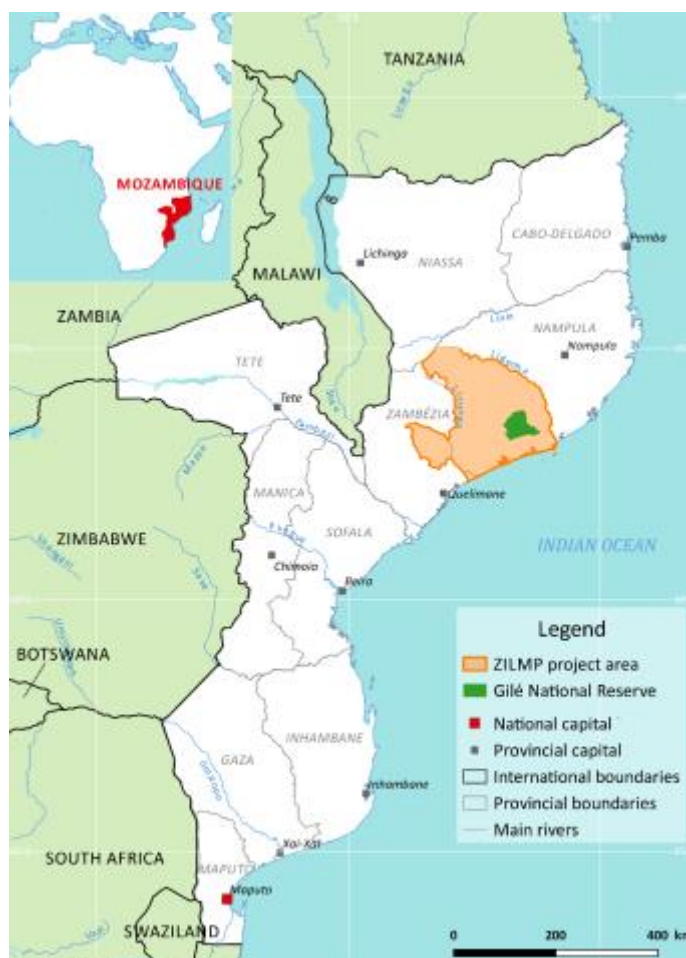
TANZANIA

MOZAMBIQUE

MALAWI

Lichinga

NIASSA

CABO-DELGADO

Pemba

ZAMBIA

NAMPULA

Nampula

TETE

Tete

ZAMBÉZIA

Quelimane

MANICA

SOFALA

ZIMBABWE

Chimoio

Beira

INDIAN OCEAN

BOTSWANA

Legend

ZILMP project area

Gilé National Reserve

National capital

Provincial capital

International boundaries

Provincial boundaries

Main rivers

INHAMBANE

GAZA

Inhambane

Xai-Xai

SOUTH AFRICA

MAPUTO

Maputo

SWAZILAND

0

200

400 km